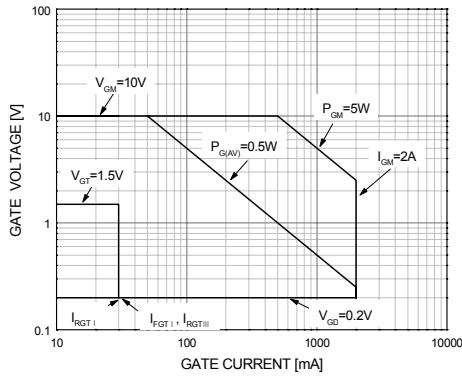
100

10

1

0.1

GATE VOLTAGE [V]

$V_{GM}$=10V

$P_{GM}$=5W

$P_{G(AV)}$=0.5W

$I_{GM}$=2A

$V_{GT}$=1.5V

$I_{RGT\,I}$

$I_{FGT\,I}$ , $I_{RGT\,III}$

$V_{GD}$=0.2V

10

100

1000

10000

GATE CURRENT [mA]